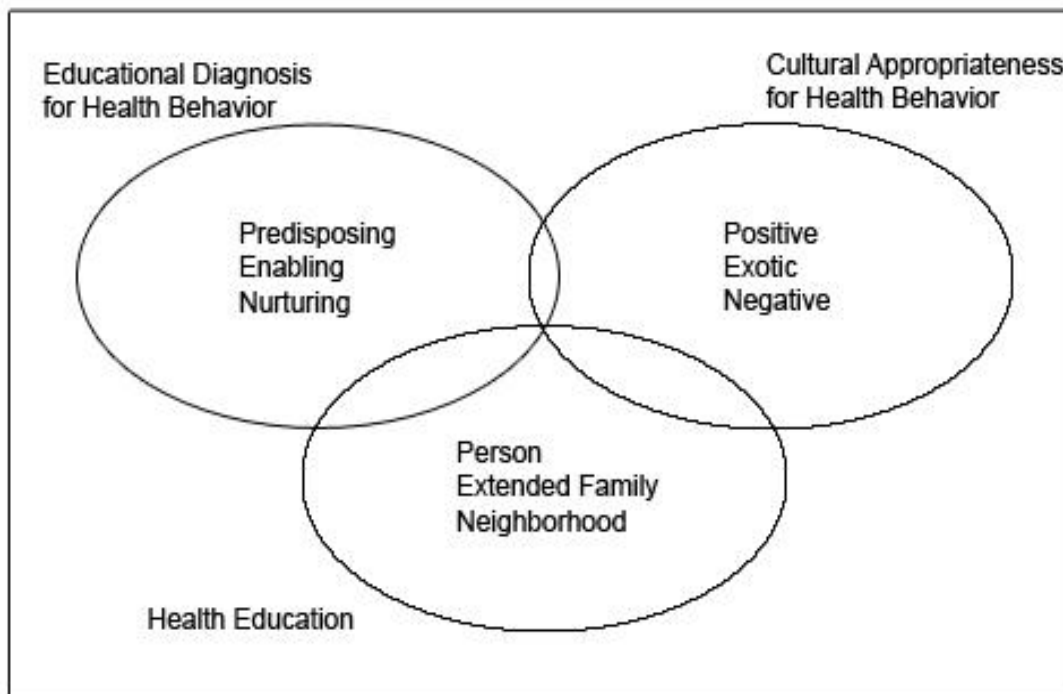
Educational Diagnosis for Health Behavior

Cultural Appropriateness for Health Behavior

Predisposing
Enabling
Nurturing

Positive
Exotic
Negative

Person
Extended Family
Neighborhood

Health Education